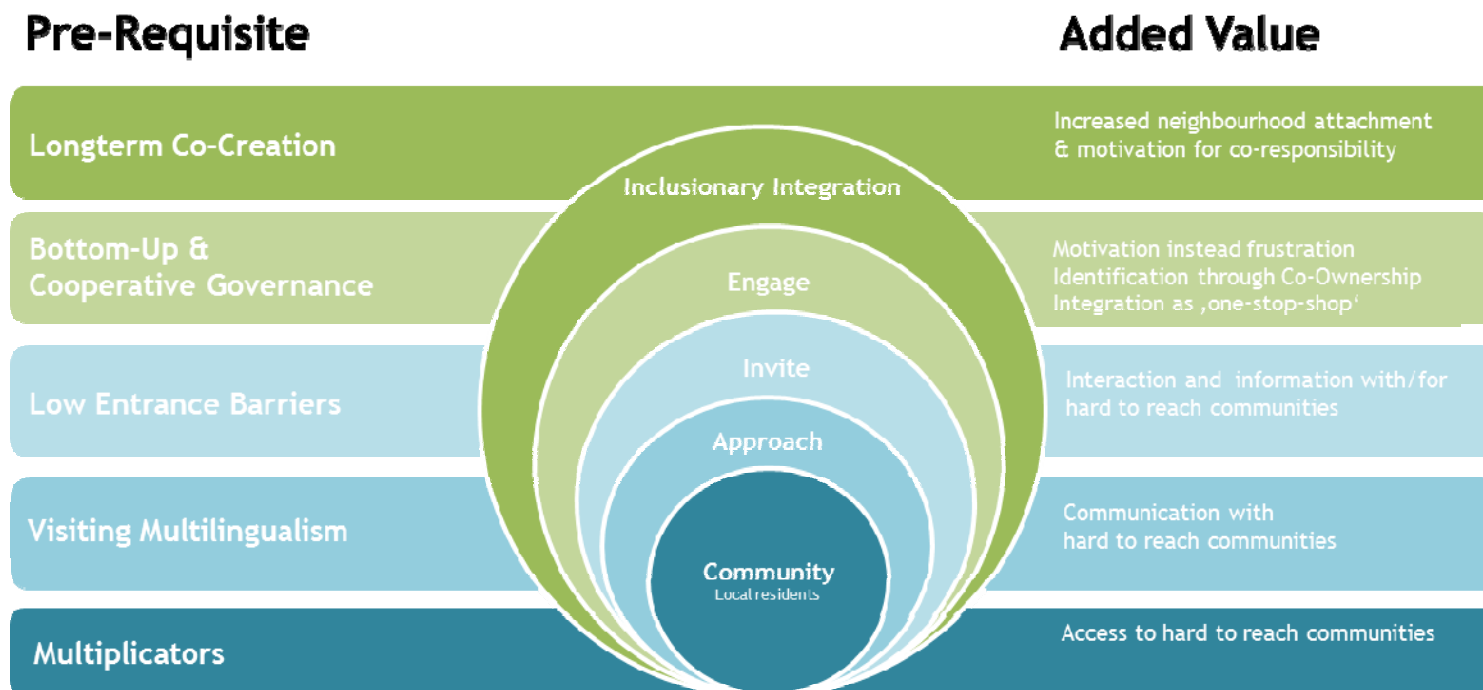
Pre-Requisite

Added Value

Longterm Co-Creation

Increased neighbourhood attachment & motivation for co-responsibility

Inclusionary Integration

Bottom-Up & Cooperative Governance

Engage

Motivation instead frustration
Identification through Co-Ownership
Integration as ‚one-stop-shop'

Low Entrance Barriers

Invite

Interaction and information with/for hard to reach communities

Approach

Visiting Multilingualism

Communication with hard to reach communities

Community
Local residents

Multiplicators

Access to hard to reach communities